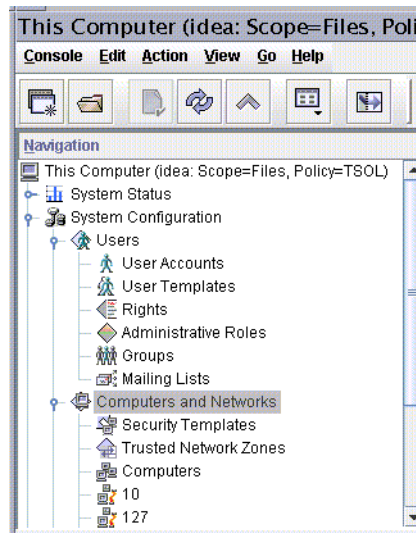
This Computer (idea: Scope=Files, Poli

Console Edit Action View Go Help

Navigation

This Computer (idea: Scope=Files, Policy=TSOL)
System Status
System Configuration
Users
User Accounts
User Templates
Rights
Administrative Roles
Groups
Mailing Lists
Computers and Networks
Security Templates
Trusted Network Zones
Computers
10
127